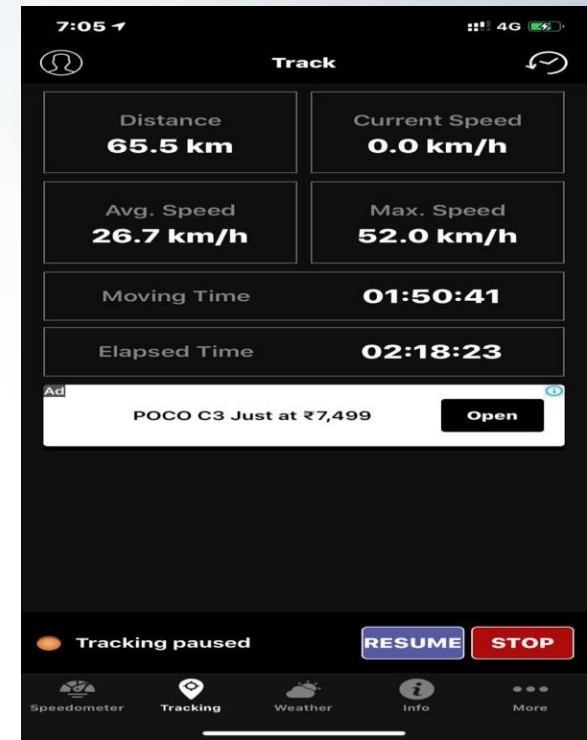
7:05
4G

Track

| Distance | Current Speed |
|---|---|
| 65.5 km | 0.0 km/h |
| Avg. Speed | Max. Speed |
| 26.7 km/h | 52.0 km/h |

Moving Time 01:50:41

Elapsed Time 02:18:23

Ad
POCO C3 Just at ₹7,499
Open

Tracking paused
RESUME
STOP

Speedometer
Tracking
Weather
Info
More